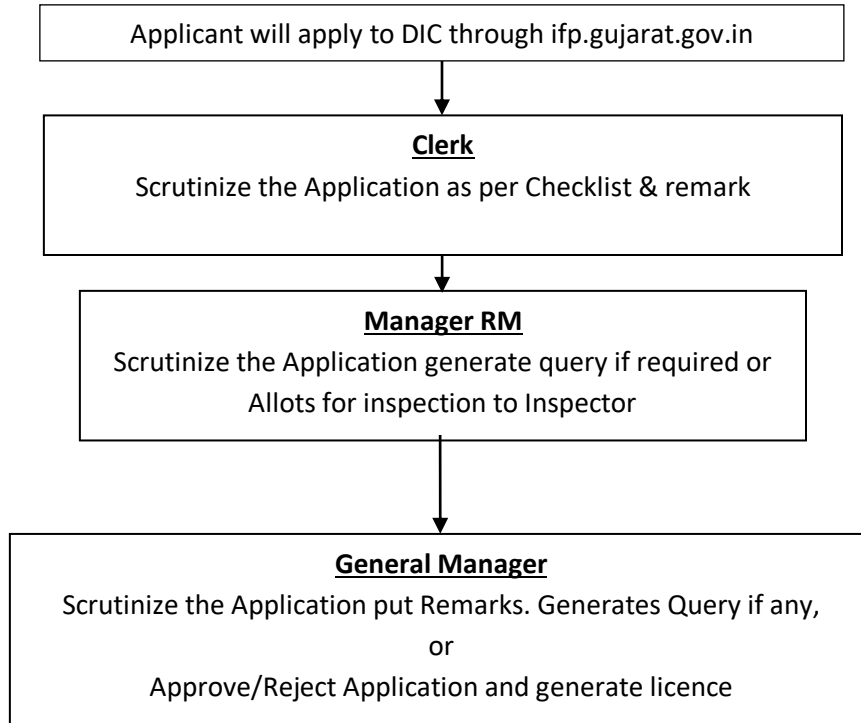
Applicant will apply to DIC through ifp.gujarat.gov.in

Clerk

Scrutinize the Application as per Checklist & remark

Manager RM

Scrutinize the Application generate query if required or Allots for inspection to Inspector

General Manager

Scrutinize the Application put Remarks. Generates Query if any,

or

Approve/Reject Application and generate licence